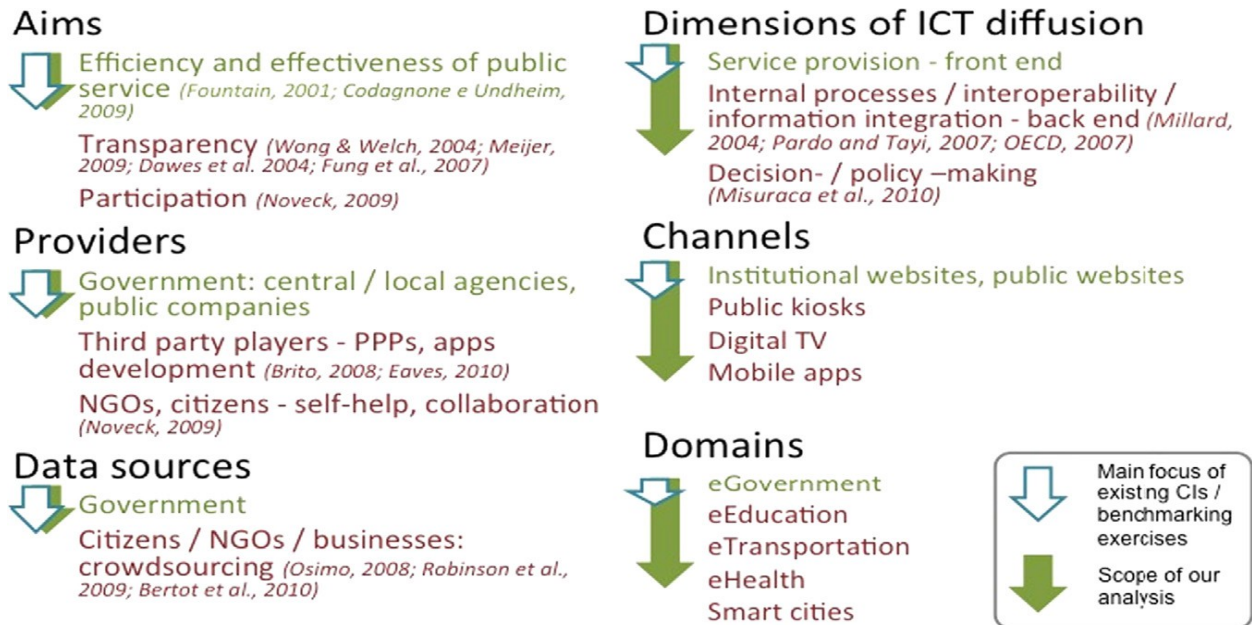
Aims

Efficiency and effectiveness of public service (Fountain, 2001; Codagnone e Undheim, 2009)

Transparency (Wong & Welch, 2004; Meijer, 2009; Dawes et al. 2004; Fung et al., 2007)

Participation (Noveck, 2009)

Providers

Government: central / local agencies, public companies

Third party players - PPPs, apps development (Brito, 2008; Eaves, 2010)

NGOs, citizens - self-help, collaboration (Noveck, 2009)

Data sources

Government

Citizens / NGOs / businesses: crowdsourcing (Osimo, 2008; Robinson et al., 2009; Bertot et al., 2010)

Dimensions of ICT diffusion

Service provision - front end

Internal processes / interoperability / information integration - back end (Millard, 2004; Pardo and Tayi, 2007; OECD, 2007)

Decision- / policy –making (Misuraca et al., 2010)

Channels

Institutional websites, public websites

Public kiosks

Digital TV

Mobile apps

Domains

eGovernment

eEducation

eTransportation

eHealth

Smart cities

Main focus of existing CIs / benchmarking exercises

Scope of our analysis